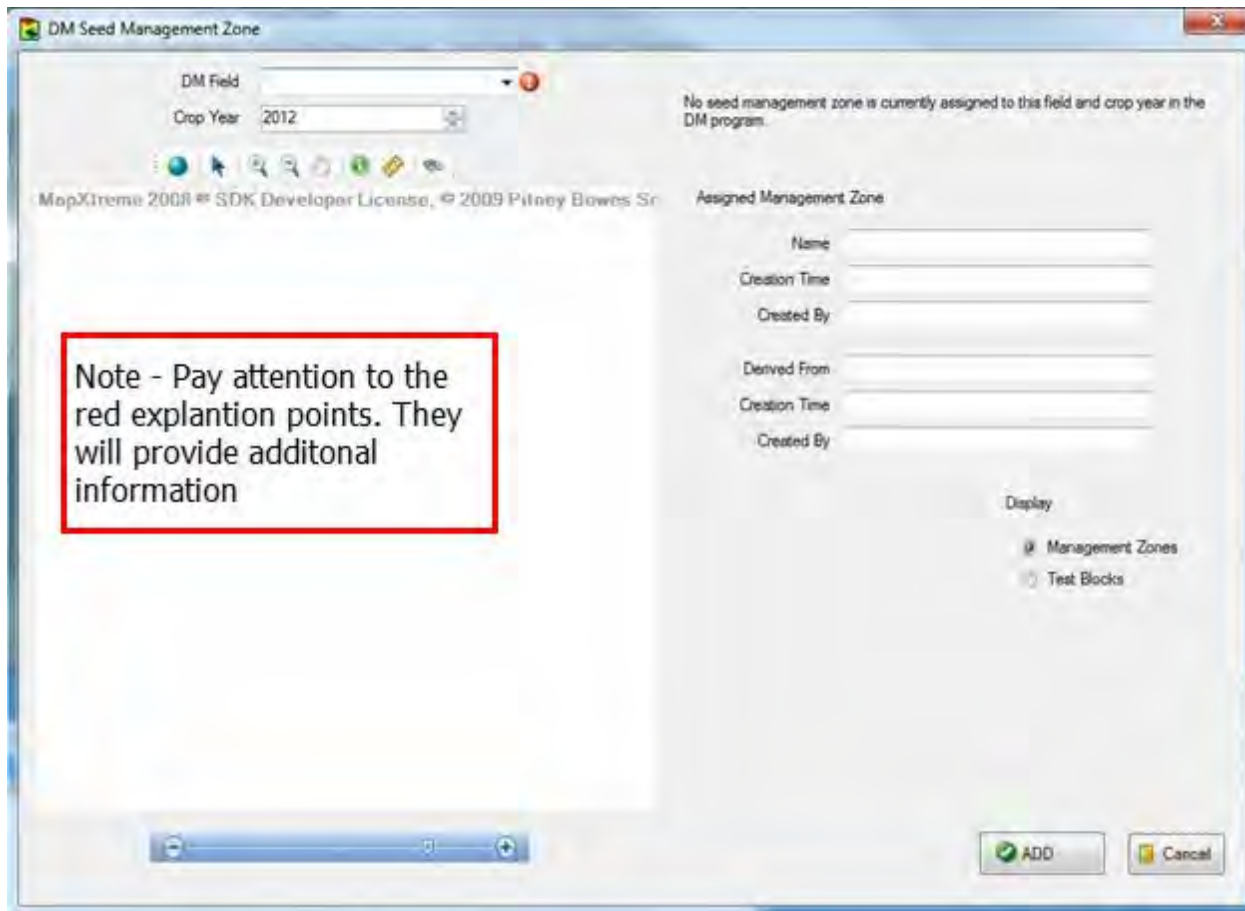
DM Seed Management Zone

DM Field

Crop Year 2012

MapXtreme 2008 ® SDK Developer License, © 2009 Pitney Bowes Sc

No seed management zone is currently assigned to this field and crop year in the DM program.

Assigned Management Zone

Name

Creation Time

Created By

Derived From

Creation Time

Created By

Note - Pay attention to the red explantion points. They will provide additonal information

Display

Management Zones

Test Blocks

ADD

Cancel